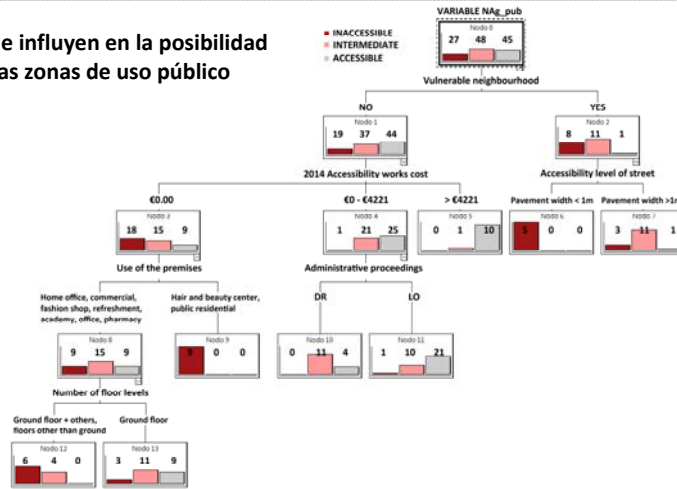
e influyen en la posibilidad
as zonas de uso público

INACCESSIBLE
INTERMEDIATE
ACCESSIBLE

VARIABLE NAg_pub
Nodo 0
27 48 45
Vulnerable neighbourhood

NO
Nodo 1
19 37 44
2014 Accessibility works cost

YES
Nodo 2
8 11 1
Accessibility level of street

€0.00
Nodo 3
18 15 9
Use of the premises

€0 - €4221
Nodo 4
1 21 25
Administrative proceedings

> €4221
Nodo 5
0 1 10

Pavement width < 1m
Nodo 6
5 0 0

Pavement width >1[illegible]
Nodo 7
3 11 1

Home office, commercial, fashion shop, refreshment, academy, office, pharmacy
Nodo 8
9 15 9
Number of floor levels

Hair and beauty center, public residential
Nodo 9
9 0 0

DR
Nodo 10
0 11 4

LO
Nodo 11
1 10 21

Ground floor + others, floors other than ground
Nodo 12
6 4 0

Ground floor
Nodo 13
3 11 9